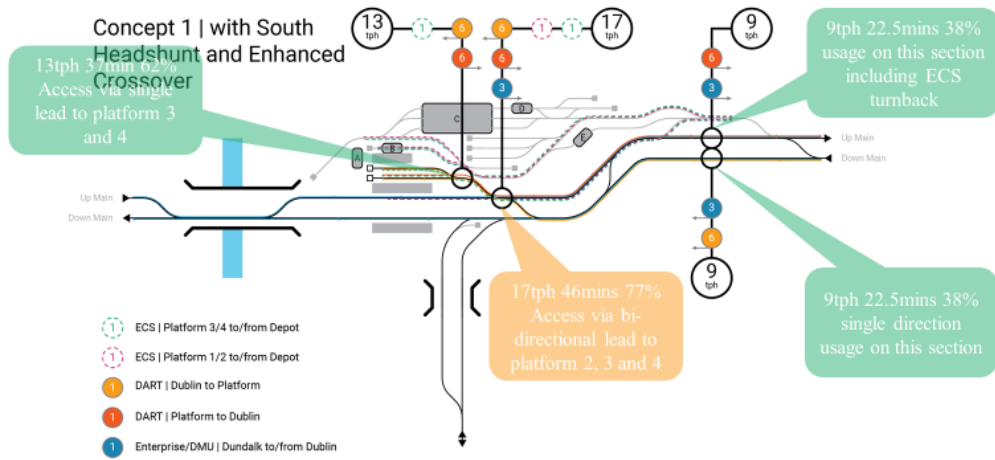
Concept 1 | with South Headshunt and Enhanced Crossover

13tph 37min 62% Access via single lead to platform 3 and 4

13 tph

1

6

6

6

6

3

1

1

17 tph

9 tph

6

3

9tph 22.5mins 38% usage on this section including ECS turnback

D

C

B

A

F

Up Main

Down Main

Up Main

Down Main

3

6

9 tph

17tph 46mins 77% Access via bi-directional lead to platform 2, 3 and 4

9tph 22.5mins 38% single direction usage on this section

1 ECS | Platform 3/4 to/from Depot

1 ECS | Platform 1/2 to/from Depot

1 DART | Dublin to Platform

1 DART | Platform to Dublin

1 Enterprise/DMU | Dundalk to/from Dublin